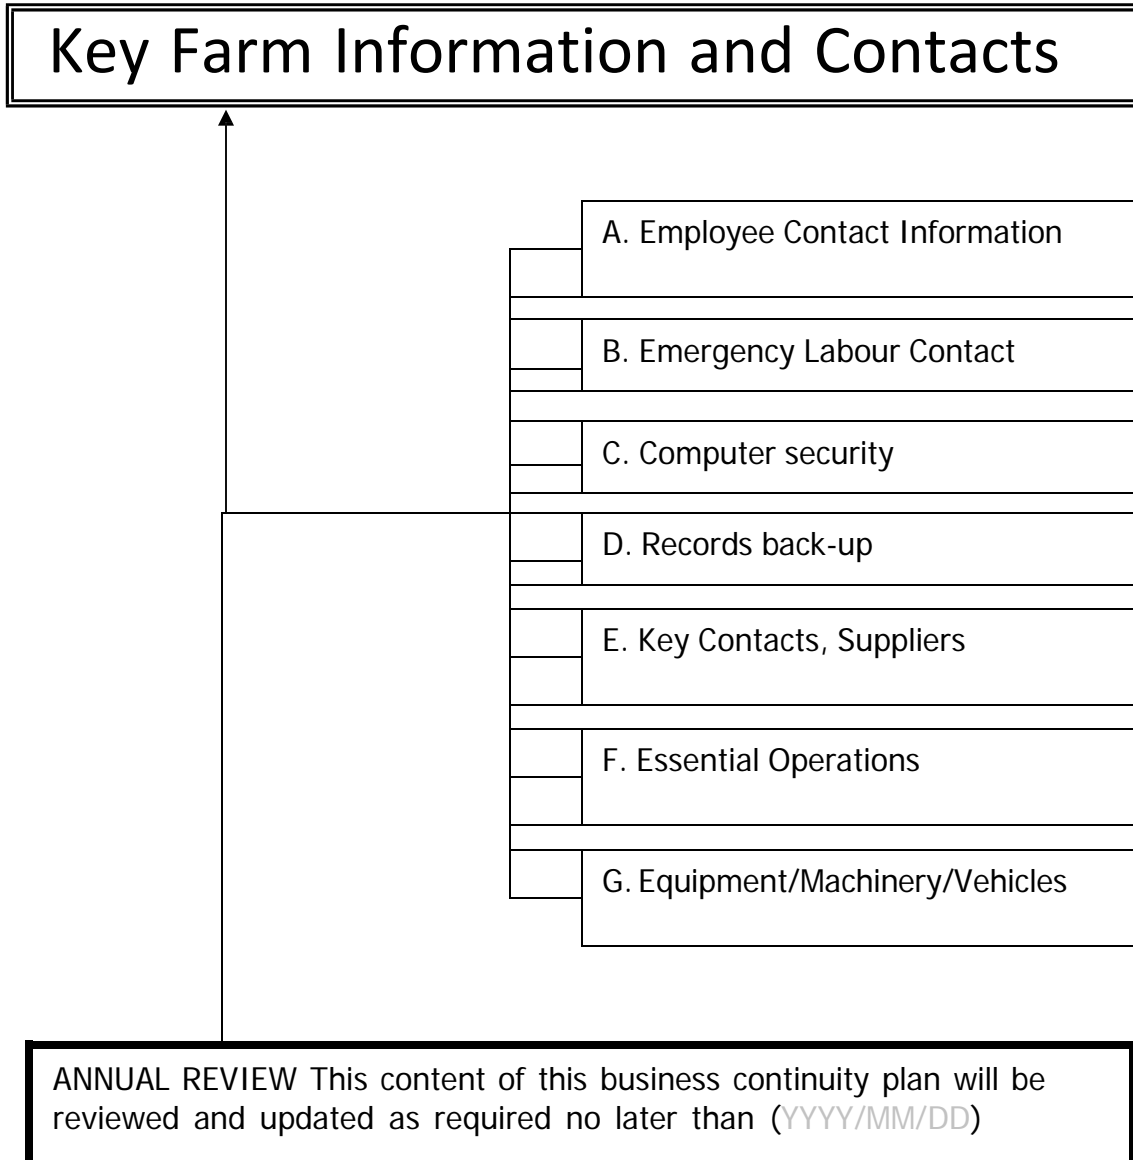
Key Farm Information and Contacts

A. Employee Contact Information

B. Emergency Labour Contact

C. Computer security

D. Records back-up

E. Key Contacts, Suppliers

F. Essential Operations

G. Equipment/Machinery/Vehicles

ANNUAL REVIEW This content of this business continuity plan will be reviewed and updated as required no later than (YYYY/MM/DD)